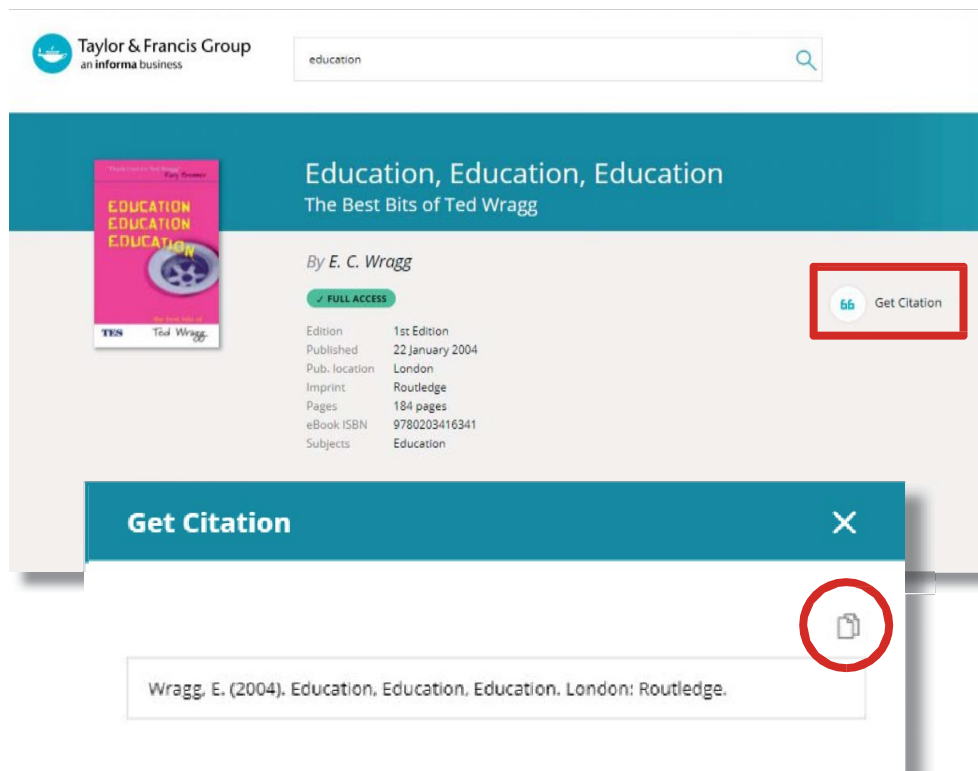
Taylor & Francis Group
an informa business

education

Education, Education, Education
The Best Bits of Ted Wragg

EDUCATION
EDUCATION
EDUCATION
TES Ted Wragg

By E. C. Wragg

✓ FULL ACCESS

| | |
|---|---|
| Edition | 1st Edition |
| Published | 22 January 2004 |
| Pub. location | London |
| Imprint | Routledge |
| Pages | 184 pages |
| eBook ISBN | 9780203416341 |
| Subjects | Education |

66 Get Citation

Get Citation

Wragg, E. (2004). Education, Education, Education. London: Routledge.